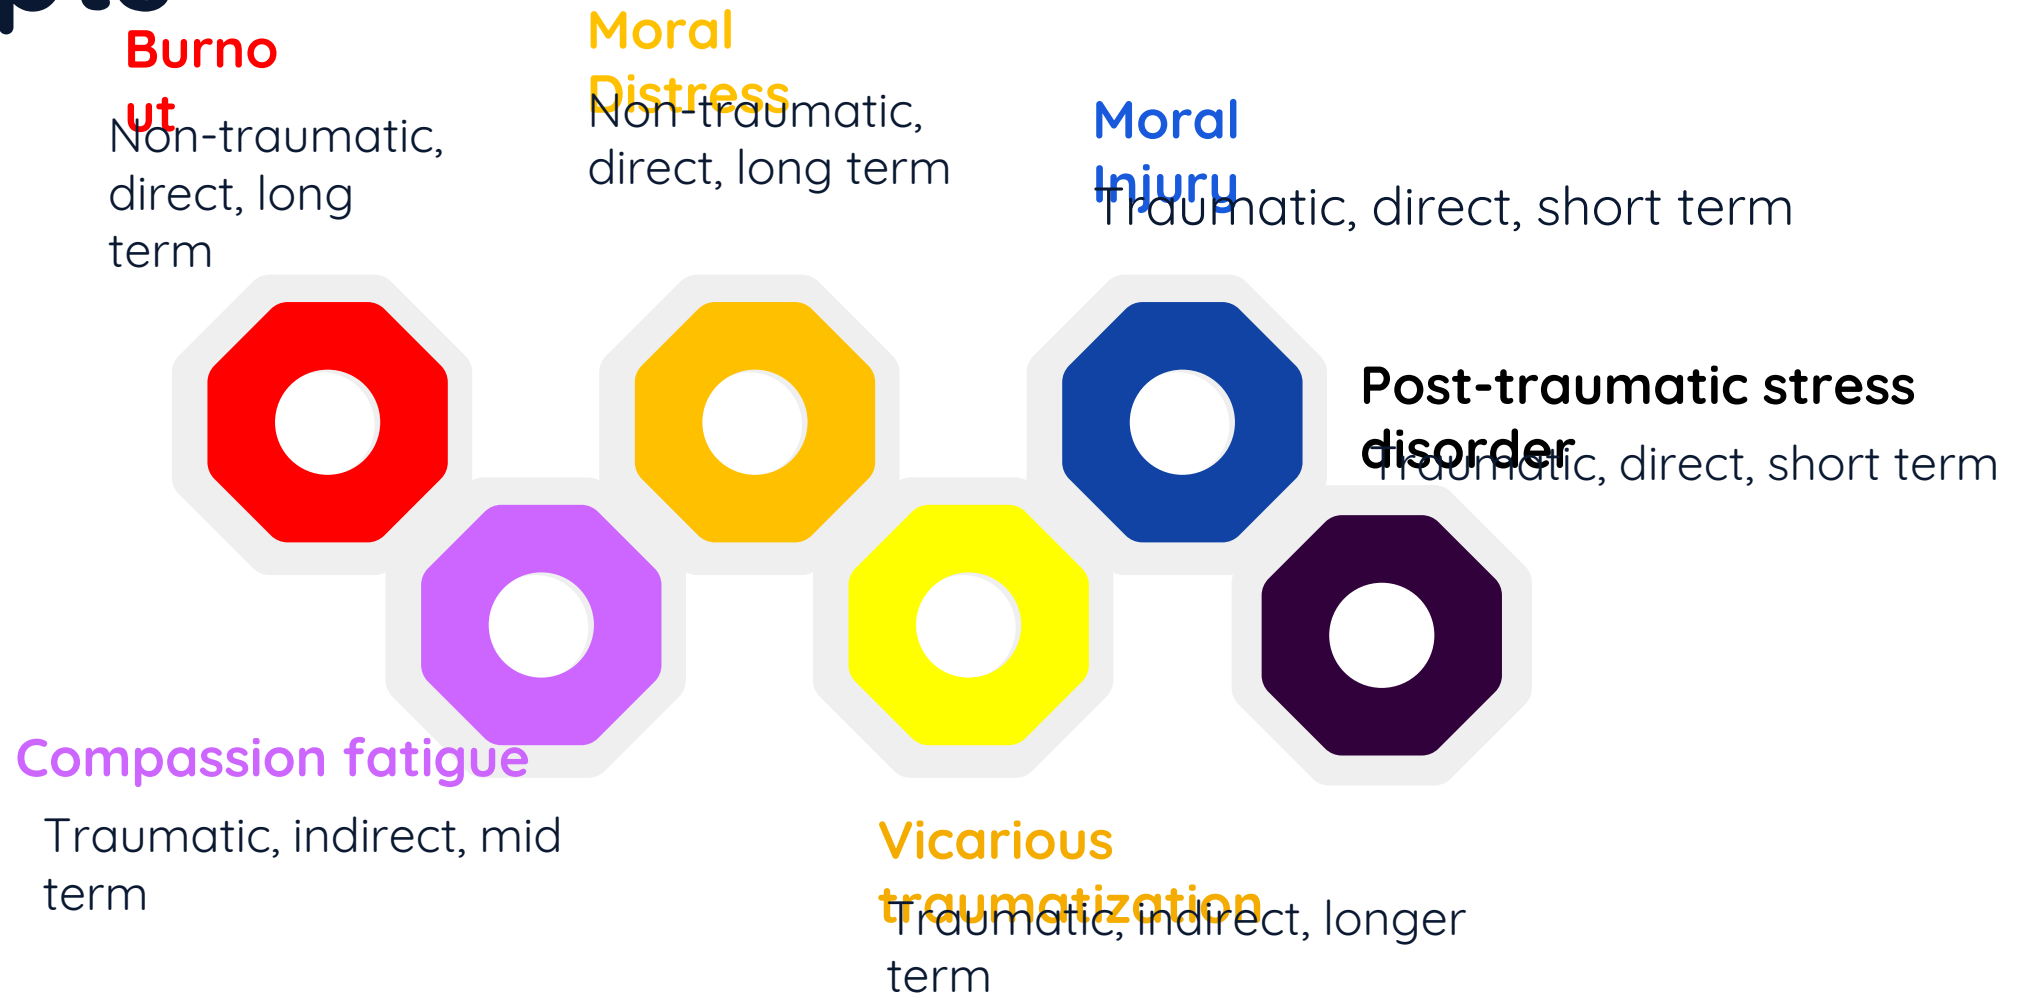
Burnout

Non-traumatic, direct, long term

Moral Distress

Non-traumatic, direct, long term

Moral Injury

Traumatic, direct, short term

Post-traumatic stress disorder

Traumatic, direct, short term

Compassion fatigue

Traumatic, indirect, mid term

Vicarious traumatization

Traumatic, indirect, longer term